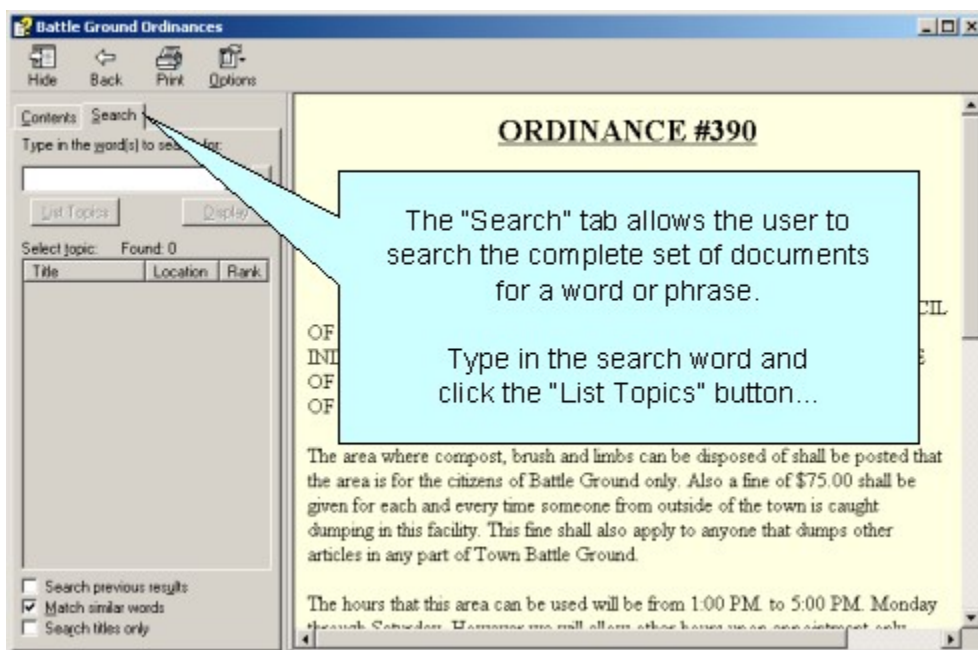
Battle Ground Ordinances

Hide Back Print Options

Contents Search

Type in the word(s) to se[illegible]

List Topics Display

Select topic: Found: 0

| Title | Location | Rank |
|---|---|---|

Search previous results
Match similar words
Search titles only

ORDINANCE #390

The "Search" tab allows the user to search the complete set of documents for a word or phrase.

Type in the search word and click the "List Topics" button...

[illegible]CIL

OF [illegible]
INI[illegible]
OF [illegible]
OF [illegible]

The area where compost, brush and limbs can be disposed of shall be posted that the area is for the citizens of Battle Ground only. Also a fine of $75.00 shall be given for each and every time someone from outside of the town is caught dumping in this facility. This fine shall also apply to anyone that dumps other articles in any part of Town Battle Ground.

The hours that this area can be used will be from 1:00 PM. to 5:00 PM. Monday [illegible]